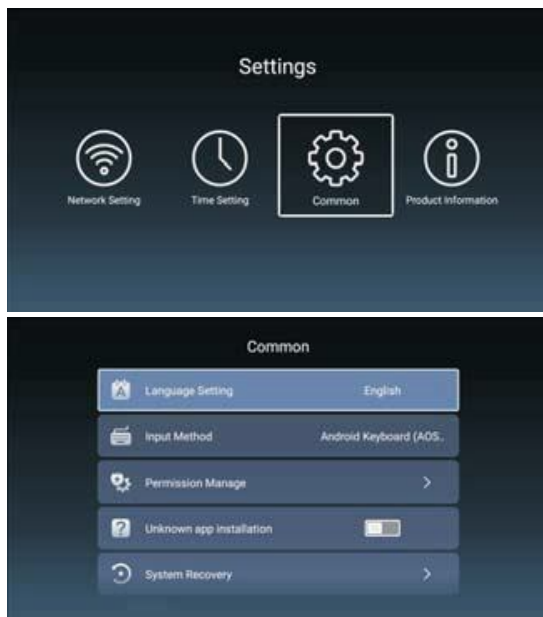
Settings

Network Setting

Time Setting

Common

Product Information

Common

Language Setting English

Input Method Android Keyboard (AOS..

Permission Manage >

Unknown app installation

System Recovery >